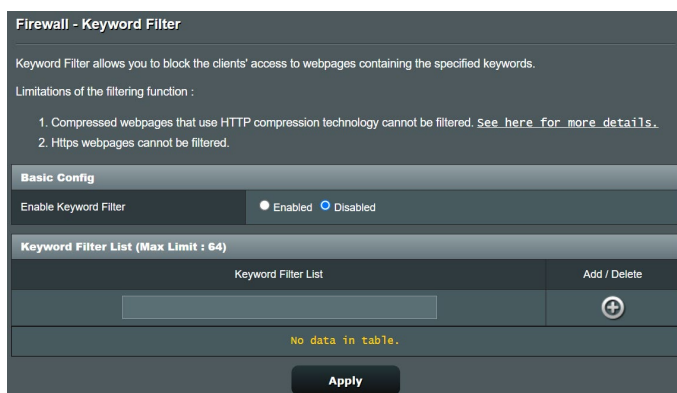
Firewall - Keyword Filter

Keyword Filter allows you to block the clients' access to webpages containing the specified keywords.

Limitations of the filtering function :

1. Compressed webpages that use HTTP compression technology cannot be filtered. See here for more details.
2. Https webpages cannot be filtered.

Basic Config

| Enable Keyword Filter | Enabled Disabled |
|---|---|

Keyword Filter List (Max Limit : 64)

| Keyword Filter List | Add / Delete |
|---|---|
| | |

No data in table.

Apply